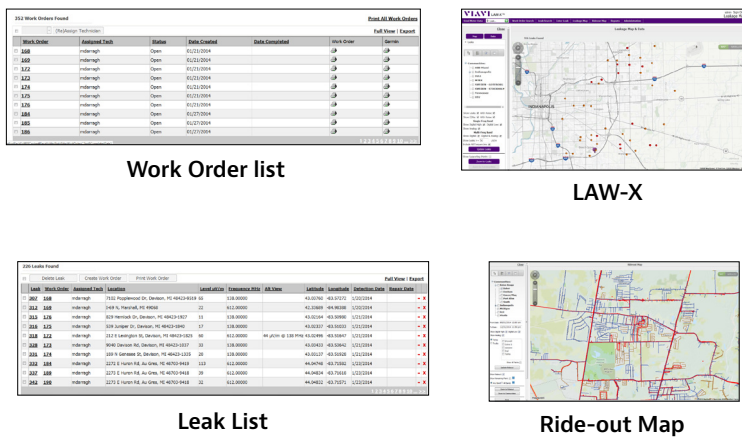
352 Work Orders Found
Print All Work Orders
(Re)Assign Technician
Full View | Export

| Work Order | Assigned Tech | Status | Date Created | Date Completed | Work Order | Garmin |
|---|---|---|---|---|---|---|
| 168 | mdarragh | Open | 01/23/2004 | | | |
| 169 | mdarragh | Open | 01/23/2004 | | | |
| 172 | mdarragh | Open | 01/23/2004 | | | |
| 173 | mdarragh | Open | 01/23/2004 | | | |
| 174 | mdarragh | Open | 01/23/2004 | | | |
| 175 | mdarragh | Open | 01/23/2004 | | | |
| 176 | mdarragh | Open | 01/23/2004 | | | |
| 184 | mdarragh | Open | 01/27/2004 | | | |
| 185 | mdarragh | Open | 01/27/2004 | | | |
| 186 | mdarragh | Open | 01/27/2004 | | | |

Work Order list

VIAVI
Leakage Map & Data
INDIANAPOLIS

LAW-X

226 Leaks Found
Delete Leak
Create Work Order
Print Work Order
Full View | Export

| Leak | Work Order | Assigned Tech | Location | Level µV/m | Frequency MHz | Alt View | Latitude | Longitude | Detection Date | Repair Date |
|---|---|---|---|---|---|---|---|---|---|---|
| 307 | 168 | mdarragh | 7532 Popplewood Dr, Davison, MI 48423-9319 | 50 | 528.000000 | | 43.00760 | -83.57272 | 1/21/2004 | |
| 311 | 169 | mdarragh | 549 N Marshall, MI 49068 | 21 | 612.000000 | | 42.33689 | -84.96308 | 1/21/2004 | |
| 315 | 176 | mdarragh | 829 Hemlock Dr, Davison, MI 48423-1927 | 11 | 528.000000 | | 43.02164 | -83.50898 | 1/21/2004 | |
| 316 | 175 | mdarragh | 326 Juniper Dr, Davison, MI 48423-1940 | 17 | 528.000000 | | 43.02337 | -83.50531 | 1/21/2004 | |
| 318 | 172 | mdarragh | 212 S Lexington St, Davison, MI 48423-1525 | 90 | 612.000000 | 44 µV/m @ 138 MHz | 43.02399 | -83.52045 | 1/21/2004 | |
| 328 | 173 | mdarragh | 9040 Davison Rd, Davison, MI 48423-1037 | 33 | 538.000000 | | 43.03433 | -83.50842 | 1/21/2004 | |
| 331 | 174 | mdarragh | 188 N Genesee St, Davison, MI 48423-1325 | 20 | 528.000000 | | 43.00137 | -83.51926 | 1/21/2004 | |
| 332 | 184 | mdarragh | 2273 E Huron Rd, Au Gres, MI 48703-9418 | 110 | 612.000000 | | 44.04748 | -83.71582 | 1/22/2004 | |
| 337 | 199 | mdarragh | 2273 E Huron Rd, Au Gres, MI 48703-9418 | 20 | 612.000000 | | 44.04814 | -83.71610 | 1/22/2004 | |
| 342 | 198 | mdarragh | 2273 E Huron Rd, Au Gres, MI 48703-9418 | 31 | 612.000000 | | 44.04811 | -83.71571 | 1/22/2004 | |

Leak List

Ride-out Map